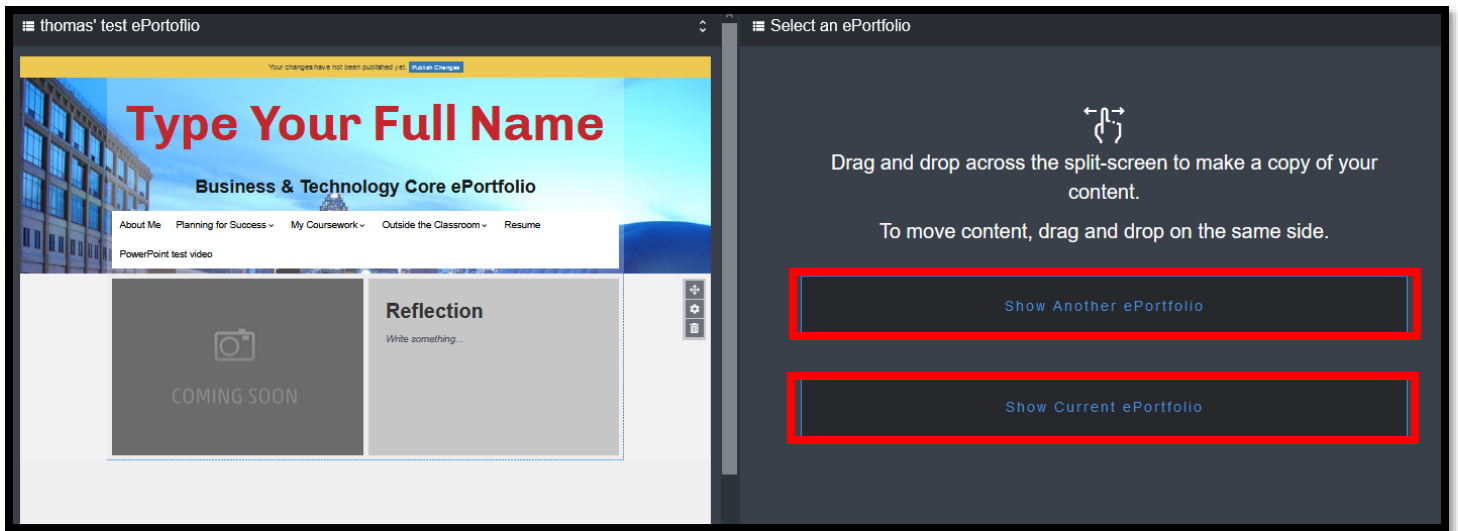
thomas' test ePortoflio

Your changes have not been published yet. Publish Changes

Type Your Full Name

Business & Technology Core ePortfolio

About Me Planning for Success My Coursework Outside the Classroom Resume

PowerPoint test video

COMING SOON

Reflection

Write something...

Select an ePortfolio

Drag and drop across the split-screen to make a copy of your content.

To move content, drag and drop on the same side.

Show Another ePortfolio

Show Current ePortfolio